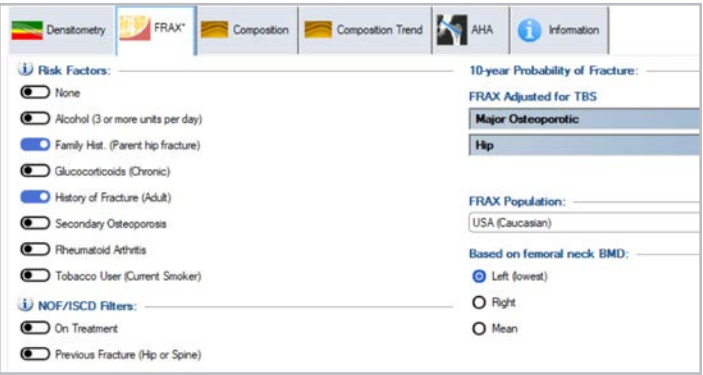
Densitometry | FRAX® | Composition | Composition Trend | AHA | Information

Risk Factors:

None

Alcohol (3 or more units per day)

Family Hist. (Parent hip fracture)

Glucocorticoids (Chronic)

History of Fracture (Adult)

Secondary Osteoporosis

Rheumatoid Arthritis

Tobacco User (Current Smoker)

NOF/ISCD Filters:

On Treatment

Previous Fracture (Hip or Spine)

10-year Probability of Fracture:

FRAX Adjusted for TBS

Major Osteoporotic

Hip

FRAX Population:

USA (Caucasian)

Based on femoral neck BMD:

Left (lowest)

Right

Mean